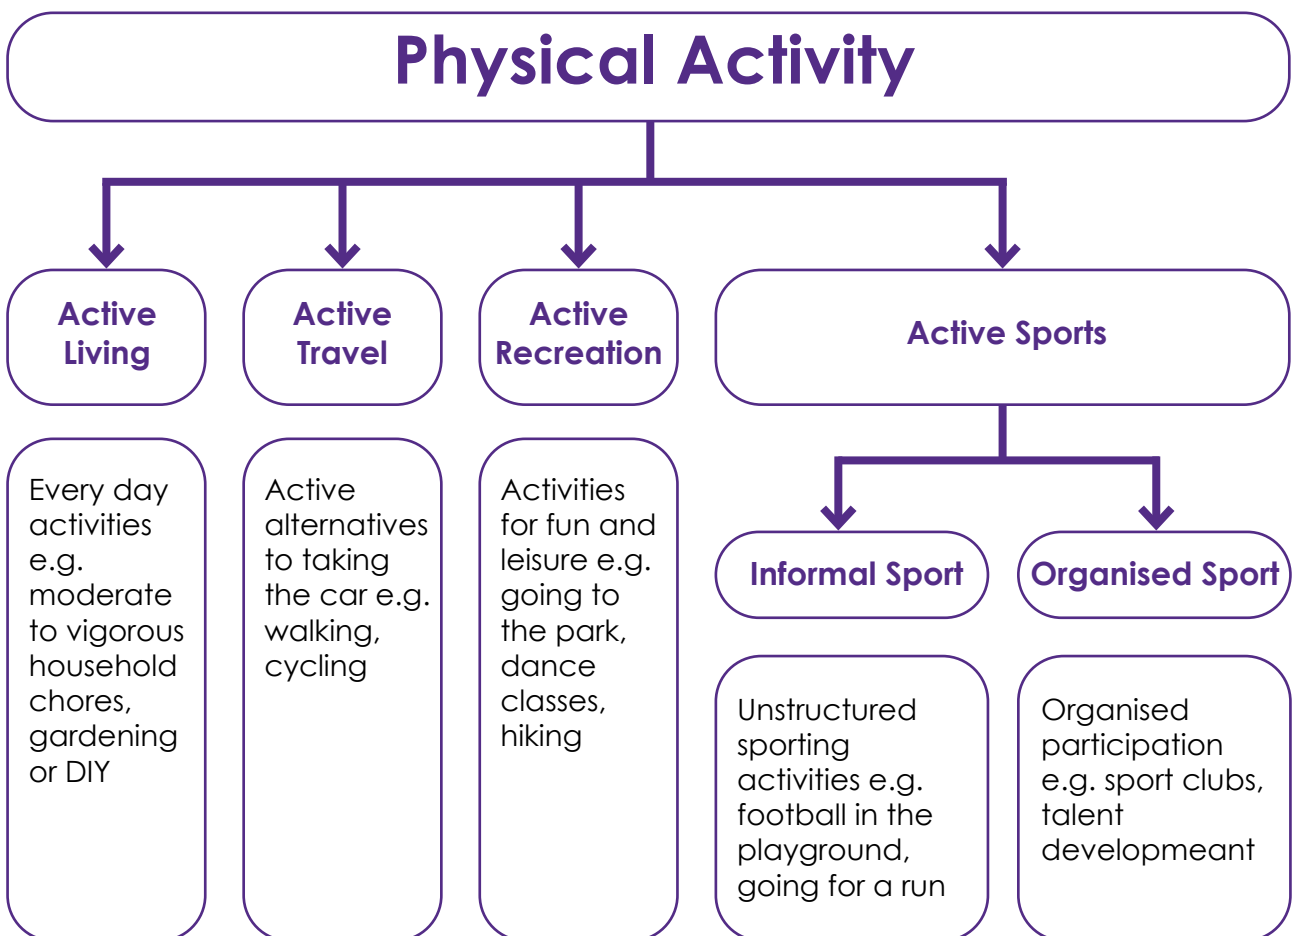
Physical Activity

Active Living

Active Travel

Active Recreation

Active Sports

Every day activities e.g. moderate to vigorous household chores, gardening or DIY

Active alternatives to taking the car e.g. walking, cycling

Activities for fun and leisure e.g. going to the park, dance classes, hiking

Informal Sport

Organised Sport

Unstructured sporting activities e.g. football in the playground, going for a run

Organised participation e.g. sport clubs, talent developmeant